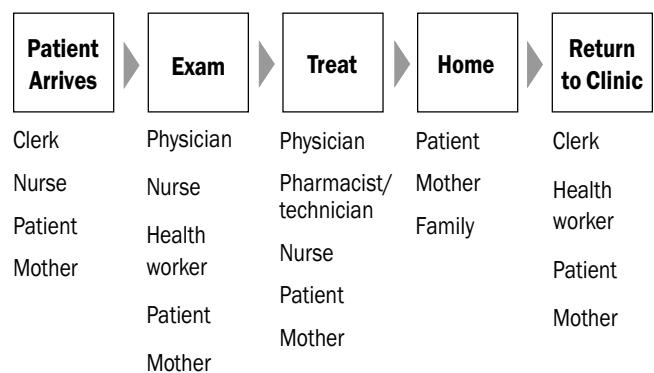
Patient Arrives

Clerk

Nurse

Patient

Mother

Exam

Physician

Nurse

Health worker

Patient

Mother

Treat

Physician

Pharmacist/ technician

Nurse

Patient

Mother

Home

Patient

Mother

Family

Return to Clinic

Clerk

Health worker

Patient

Mother